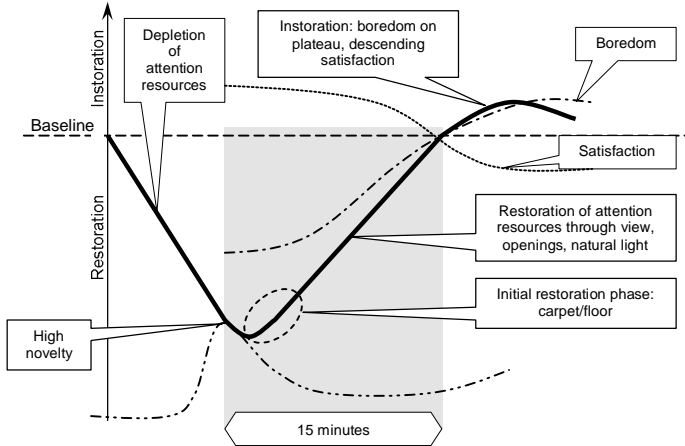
Instoration

Restoration

Baseline

Depletion of attention resources

Instoration: boredom on plateau, descending satisfaction

Boredom

Satisfaction

Restoration of attention resources through view, openings, natural light

Initial restoration phase: carpet/floor

High novelty

15 minutes